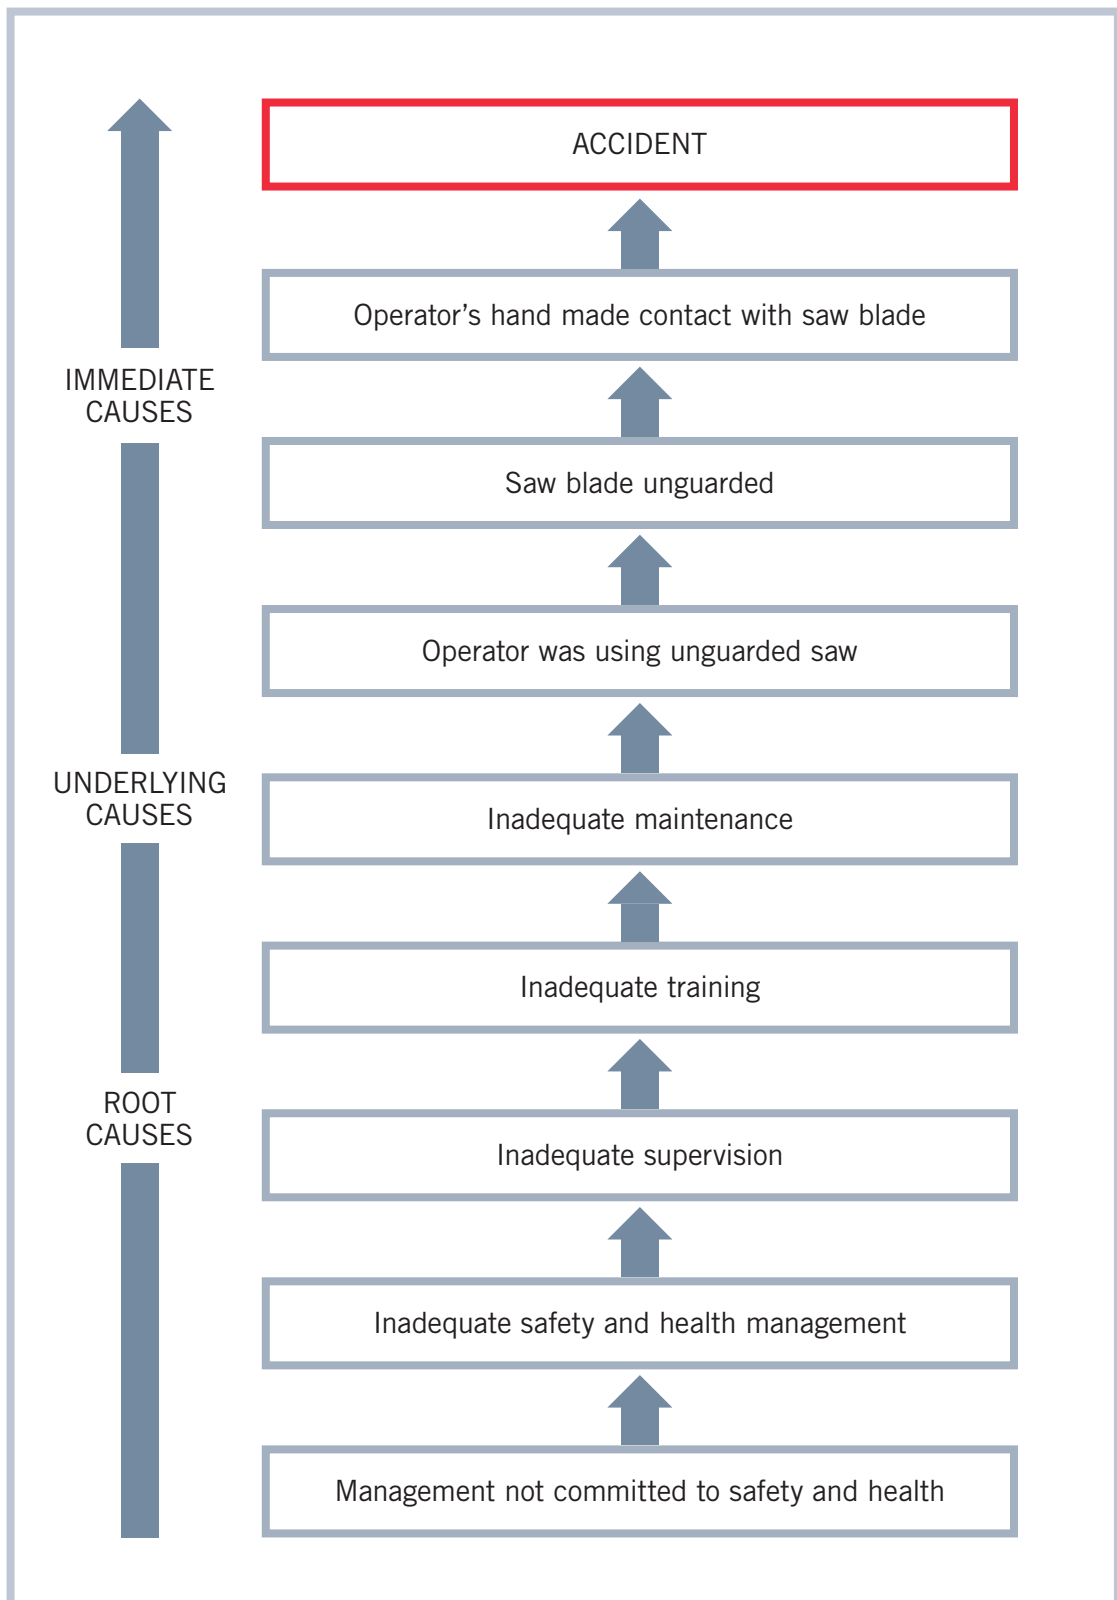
ACCIDENT

Operator’s hand made contact with saw blade

Saw blade unguarded

Operator was using unguarded saw

Inadequate maintenance

Inadequate training

Inadequate supervision

Inadequate safety and health management

Management not committed to safety and health

IMMEDIATE CAUSES

UNDERLYING CAUSES

ROOT CAUSES